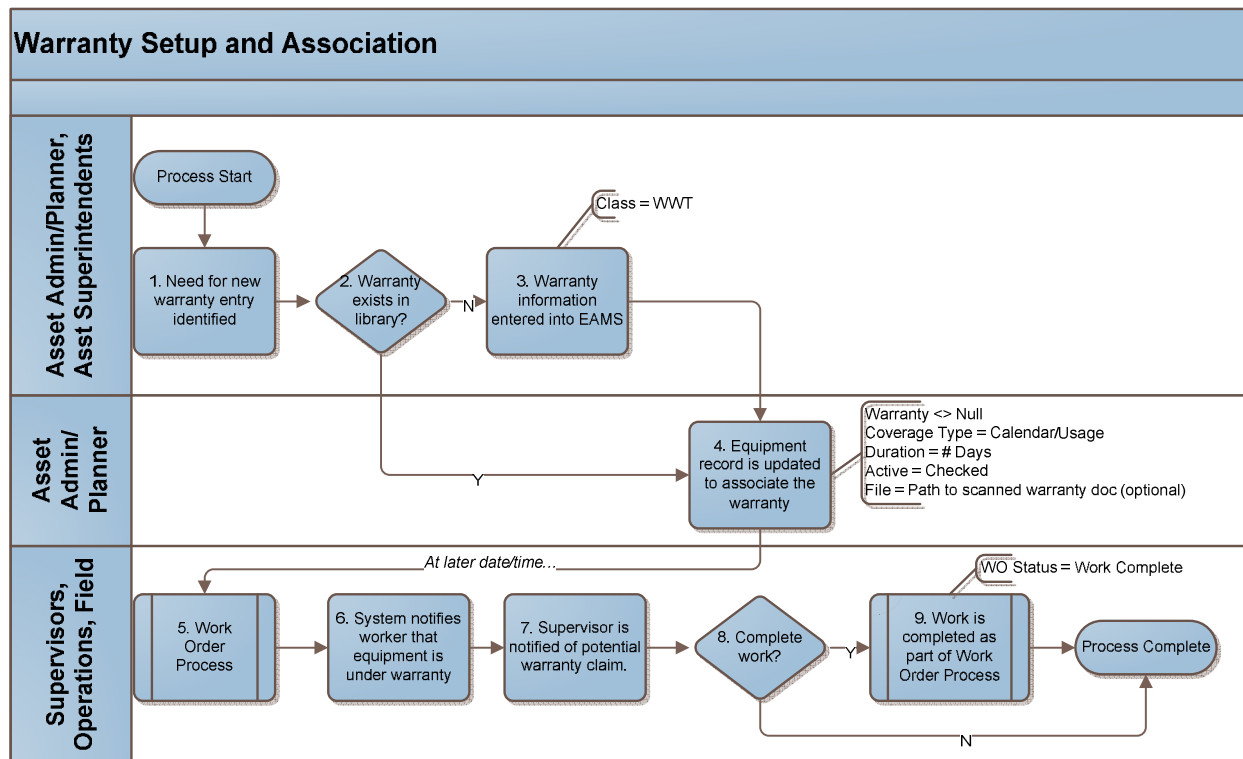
Warranty Setup and Association

Asset Admin/Planner, Asst Superintendents

Process Start

1. Need for new warranty entry identified

2. Warranty exists in library?

N

3. Warranty information entered into EAMS

Class = WWT

Asset Admin/ Planner

Y

4. Equipment record is updated to associate the warranty

Warranty <> Null
Coverage Type = Calendar/Usage
Duration = # Days
Active = Checked
File = Path to scanned warranty doc (optional)

Supervisors, Operations, Field

At later date/time...

5. Work Order Process

6. System notifies worker that equipment is under warranty

7. Supervisor is notified of potential warranty claim.

8. Complete work?

Y

WO Status = Work Complete

9. Work is completed as part of Work Order Process

Process Complete

N